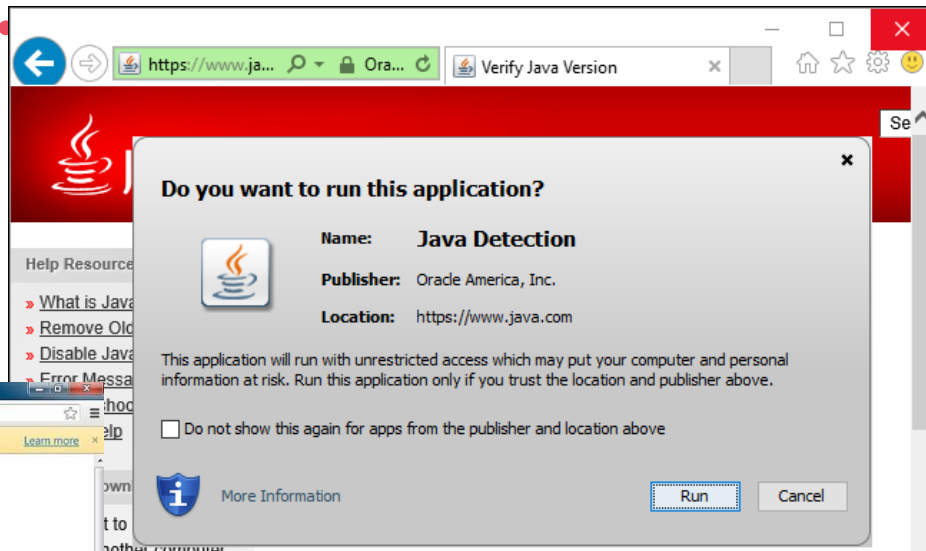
https://www.ja... Ora... Verify Java Version ×

Se

Help Resource

» What is Java
» Remove Old
» Disable Java
» Error Messa
» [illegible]
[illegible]elp

Learn more ×

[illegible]own

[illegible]t to
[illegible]nother computer

Do you want to run this application? ×

Name: Java Detection

Publisher: Oracle America, Inc.

Location: https://www.java.com

This application will run with unrestricted access which may put your computer and personal information at risk. Run this application only if you trust the location and publisher above.

Do not show this again for apps from the publisher and location above

More Information

Run Cancel